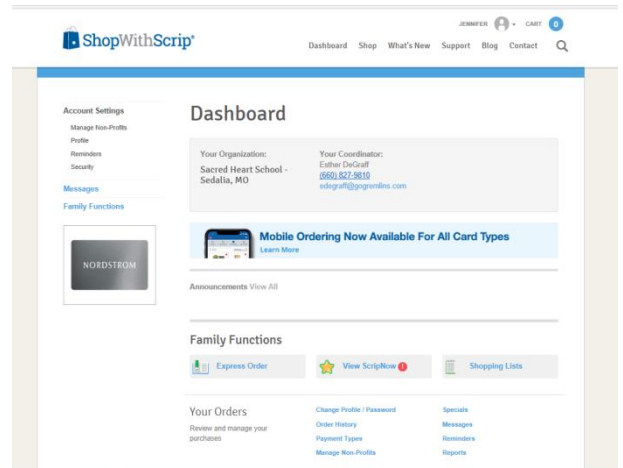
ShopWithScrip®

JENNIFER CART 0

Dashboard Shop What's New Support Blog Contact

Account Settings
Manage Non-Profits
Profile
Reminders
Security

Messages

Family Functions

NORDSTROM

Dashboard

Your Organization:
Sacred Heart School - Sedalia, MO

Your Coordinator:
Esther DeGraff
(660) 827-9810
edegraff@gogremlins.com

Mobile Ordering Now Available For All Card Types
Learn More

Announcements View All

Family Functions

Express Order

View ScripNow

Shopping Lists

Your Orders
Review and manage your purchases

Change Profile / Password
Order History
Payment Types
Manage Non-Profits

Specials
Messages
Reminders
Reports